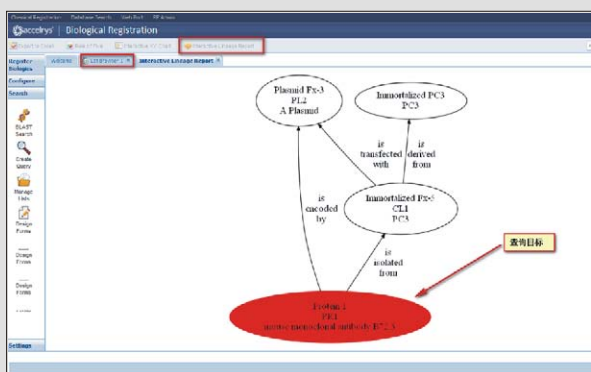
Chemical Registration  Database Search  Web Pub  EP Admin

accelrys | Biological Registration

Export to Excel  Save Query  Interactive Lineage Report

Register Biologics

Configure

Search

BLAST Search

Create Query

Manage Lists

Design Forms

Design Forms

Design Forms

Settings

Welcome  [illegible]  Interactive Lineage Report

Plasmid Fx-3
PL2
A Plasmid

Immortalized PC3
PC3

is transfected with

is derived from

is encoded by

Immortalized Px-5
CL1
PC3

is isolated from

查询目标

Protein 1
PE1
mouse monoclonal antibody B72.3